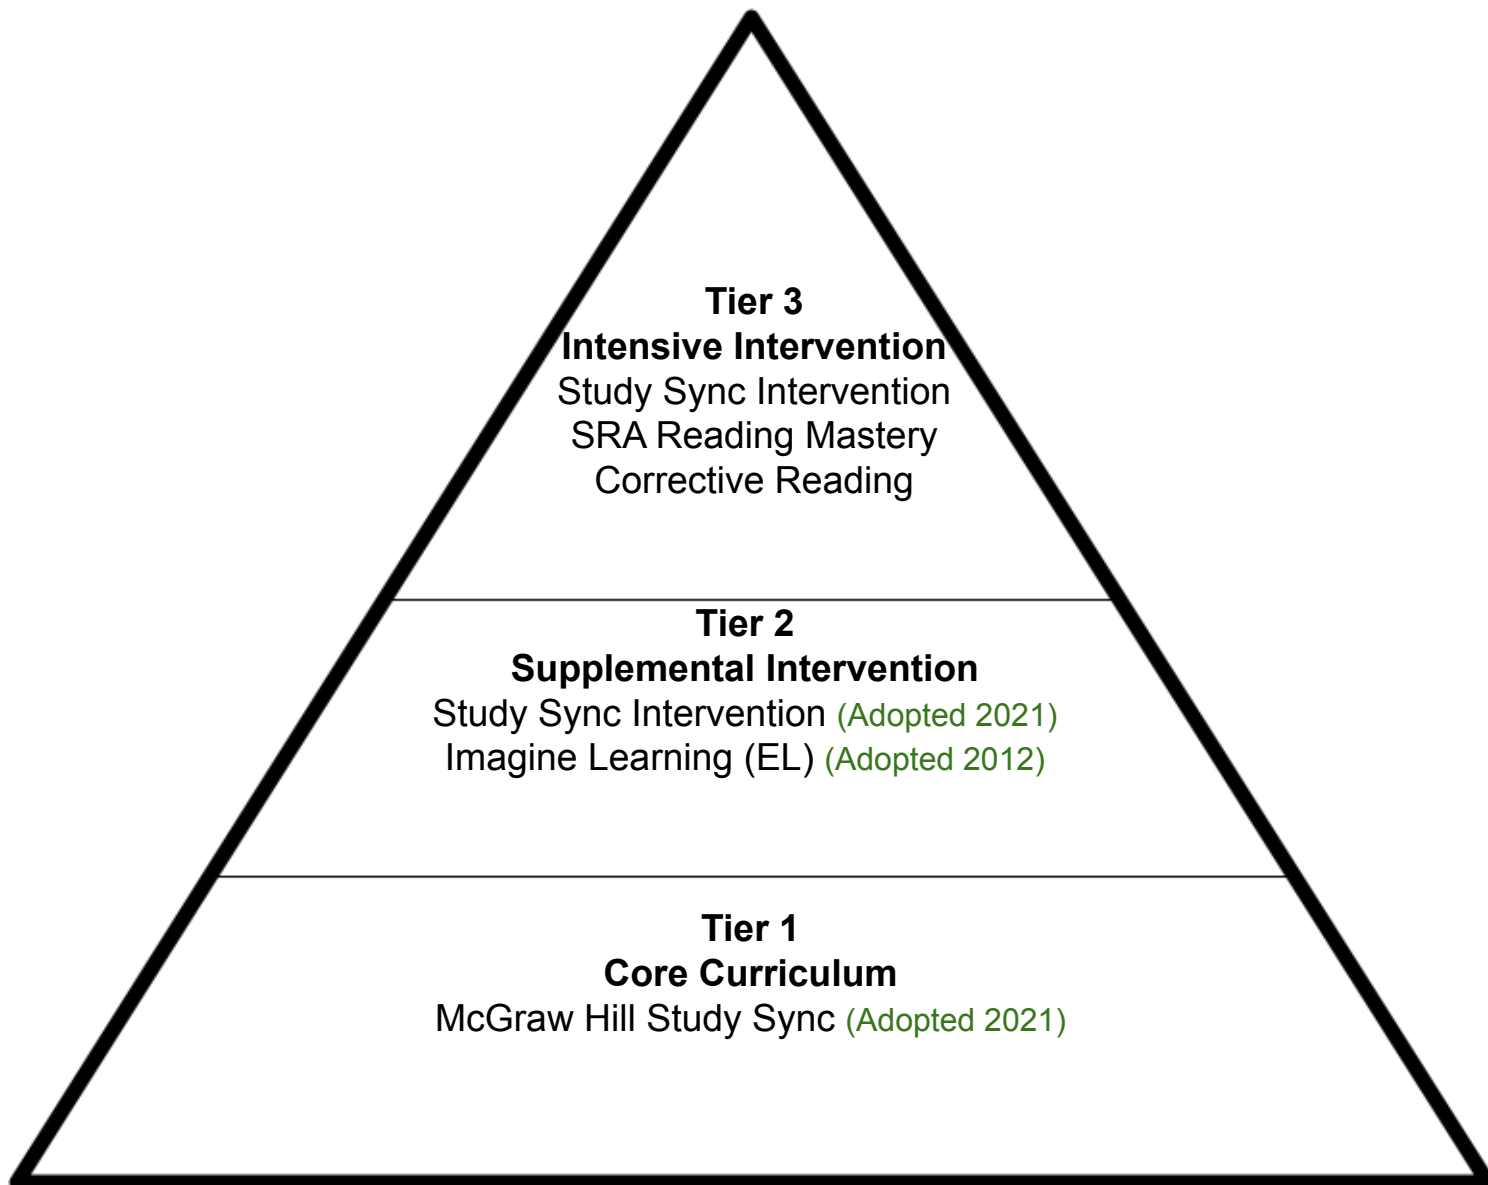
Tier 3
Intensive Intervention
Study Sync Intervention
SRA Reading Mastery
Corrective Reading

Tier 2
Supplemental Intervention
Study Sync Intervention (Adopted 2021)
Imagine Learning (EL) (Adopted 2012)

Tier 1
Core Curriculum
McGraw Hill Study Sync (Adopted 2021)